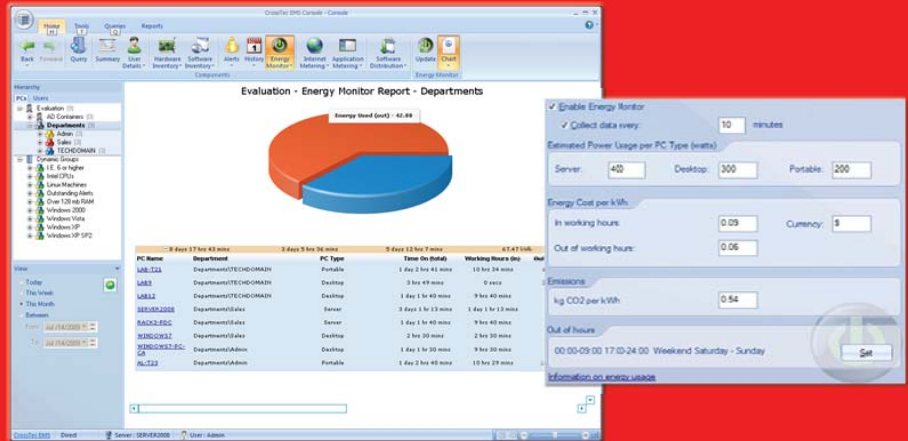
CrossTec EMS Console - Console

Home
Tools
Queries
Reports

Back
Forward
Query
Summary
User Details
Hardware Inventory
Software Inventory
Alerts
History
Energy Monitor
Internet Metering
Application Metering
Software Distribution
Update
Chart

Components
Energy Monitor

Hierarchy
PCs
Users

Evaluation (0)
AD Containers (0)
Departments (0)
Admin (3)
Sales (3)
TECHDOMAIN (3)
Dynamic Groups
I.E. 6 or higher
Intel CPUs
Linux Machines
Outstanding Alerts
Over 128 mb RAM
Windows 2000
Windows Vista
Windows XP
Windows XP SP2

View
Today
This Week
This Month
Between
From Jul /14/2009
To Jul /14/2009

Evaluation - Energy Monitor Report - Departments

Energy Used (out) - 42.08

8 days 17 hrs 43 mins
3 days 5 hrs 36 mins
5 days 12 hrs 7 mins
47.47 kWh

| PC Name | Department | PC Type | Time On (total) | Working Hours (on) |
|---|---|---|---|---|
| LAB-T21 | Departments\TECHDOMAIN | Portable | 1 day 2 hrs 41 mins | 10 hrs 24 mins |
| LAB9 | Departments\TECHDOMAIN | Desktop | 3 hrs 49 mins | 0 secs |
| LAB12 | Departments\TECHDOMAIN | Desktop | 1 day 1 hr 40 mins | 9 hrs 40 mins |
| SERVER2008 | Departments\Sales | Server | 3 days 1 hr 13 mins | 1 day 1 hr 13 mins |
| RACK3-PDC | Departments\Sales | Server | 1 day 1 hr 40 mins | 9 hrs 40 mins |
| WINDOWS7 | Departments\Sales | Desktop | 2 hrs 30 mins | 2 hrs 30 mins |
| WINDOWS7-PC-CA | Departments\Admin | Desktop | 1 day 1 hr 30 mins | 9 hrs 30 mins |
| AL-T23 | Departments\Admin | Portable | 1 day 1 hr 13 mins | 10 hrs 29 mins |

CrossTec EMS
Direct
Server : SERVER2008
User: Admin

Enable Energy Monitor
Collect data every: 10 minutes

Estimated Power Usage per PC Type (watts)
Server: 400
Desktop: 300
Portable: 200

Energy Cost per kWh
In working hours: 0.09
Currency: $
Out of working hours: 0.06

Emissions
kg CO2 per kWh: 0.54

Out of hours
00:00-09:00 17:00-24:00 Weekend Saturday - Sunday
Set

Information on energy usage